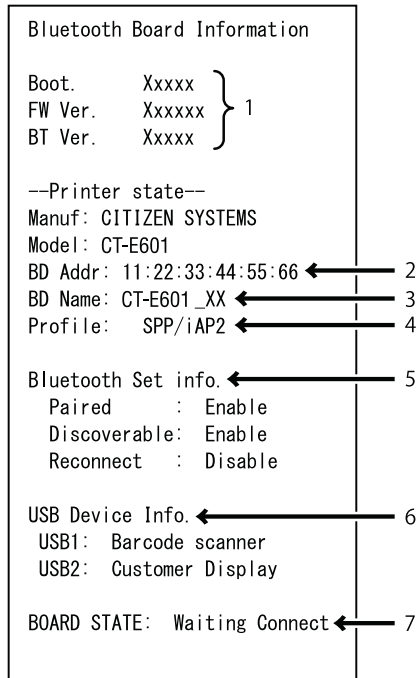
Bluetooth Board Information

Boot. Xxxxx
FW Ver. Xxxxxx
BT Ver. Xxxxx
1

--Printer state--
Manuf: CITIZEN SYSTEMS
Model: CT-E601
BD Addr: 11:22:33:44:55:66 2
BD Name: CT-E601_XX 3
Profile: SPP/iAP2 4

Bluetooth Set info. 5
Paired : Enable
Discoverable: Enable
Reconnect : Disable

USB Device Info. 6
USB1: Barcode scanner
USB2: Customer Display

BOARD STATE: Waiting Connect 7